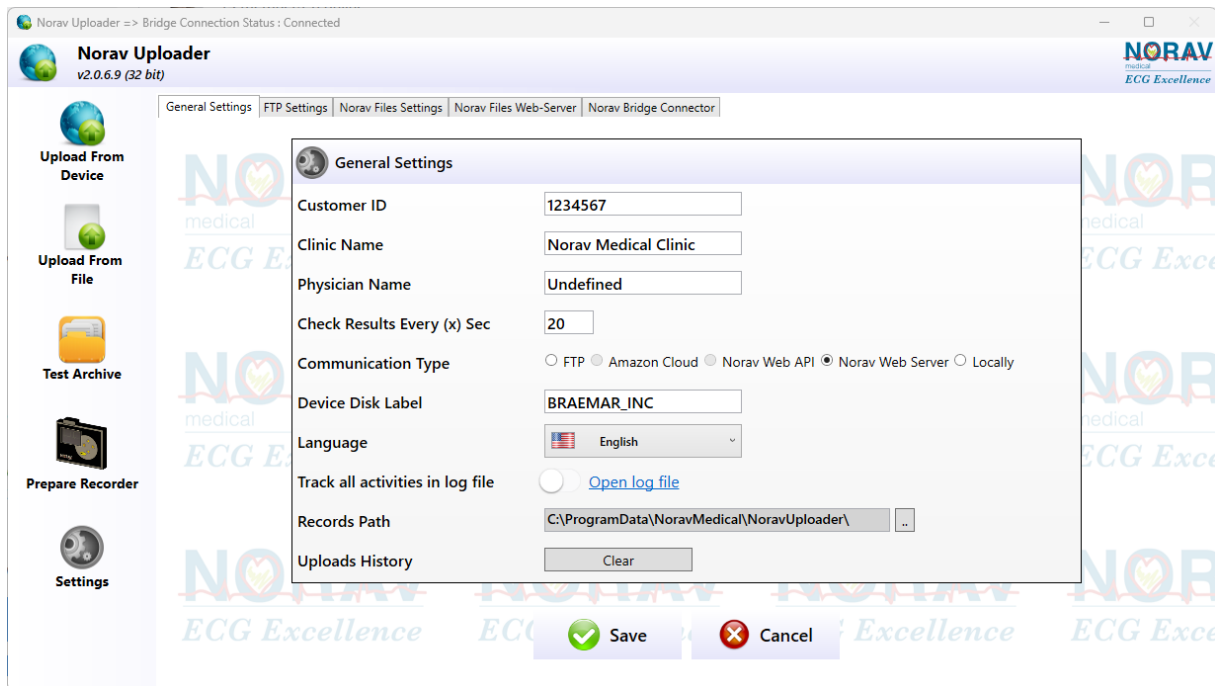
Norav Uploader => Bridge Connection Status : Connected

Norav Uploader
v2.0.6.9 (32 bit)

NORAV
medical
ECG Excellence

Upload From Device

Upload From File

Test Archive

Prepare Recorder

Settings

General Settings | FTP Settings | Norav Files Settings | Norav Files Web-Server | Norav Bridge Connector

General Settings

Customer ID 1234567

Clinic Name Norav Medical Clinic

Physician Name Undefined

Check Results Every (x) Sec 20

Communication Type FTP Amazon Cloud Norav Web API Norav Web Server Locally

Device Disk Label BRAEMAR_INC

Language English

Track all activities in log file Open log file

Records Path C:\ProgramData\NoravMedical\NoravUploader\ ..

Uploads History Clear

Save Cancel